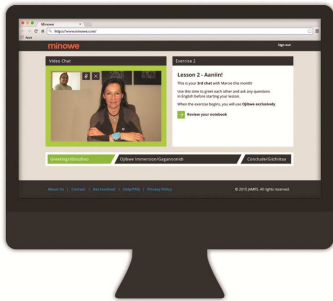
Minowe
https://www.minowe.com/
Apps
minowe
Sign out
Video Chat
Exercise 2
Lesson 2 - Aaniin!
This is your 3rd chat with Marcie this month!
Use this time to greet each other and ask any questions in English before starting your lesson.
When the exercise begins, you will use Ojibwe exclusively.
Review your notebook
Greetings/Boozhoo
Ojibwe Immersion/Gaganoonidi
Conclude/Giizhitaa
About Us | Contact | Get Involved | Help/FAQ | Privacy Policy
© 2015 JAMKS. All rights reserved.